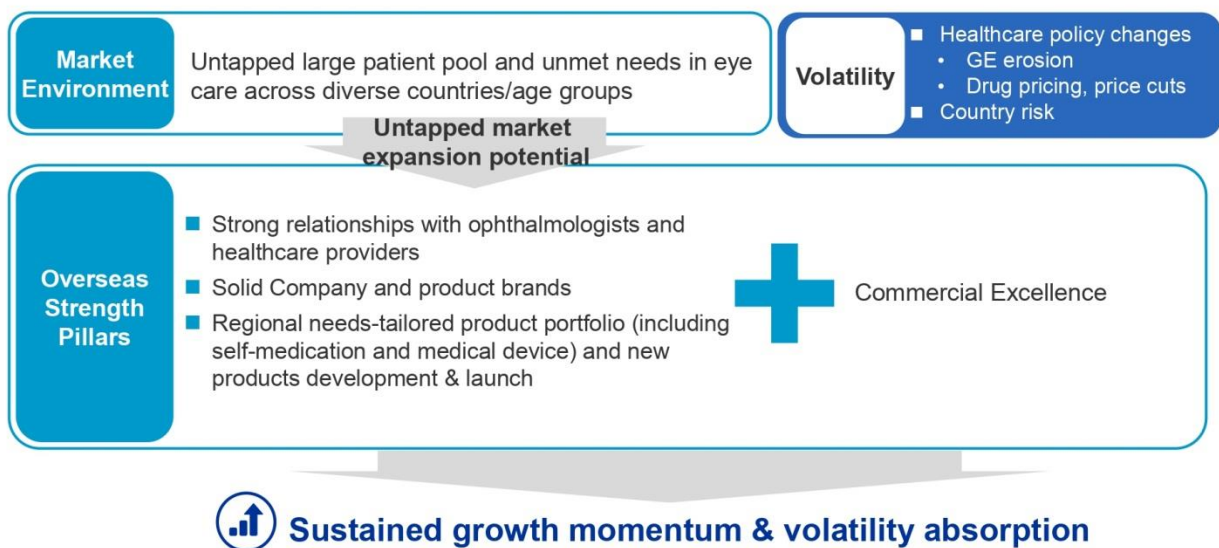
Market Environment

Untapped large patient pool and unmet needs in eye care across diverse countries/age groups

Volatility

- Healthcare policy changes
  - GE erosion
  - Drug pricing, price cuts
- Country risk

Untapped market expansion potential

Overseas Strength Pillars

- Strong relationships with ophthalmologists and healthcare providers
- Solid Company and product brands
- Regional needs-tailored product portfolio (including self-medication and medical device) and new products development & launch

Commercial Excellence

Sustained growth momentum & volatility absorption